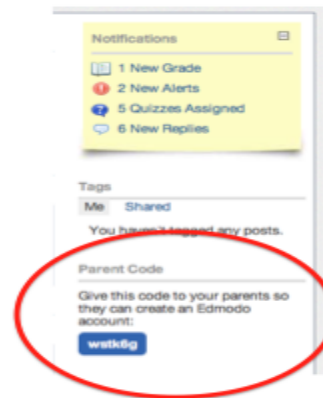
Notifications

1 New Grade
2 New Alerts
5 Quizzes Assigned
6 New Replies

Tags

Me Shared

You haven't tagged any posts.

Parent Code

Give this code to your parents so they can create an Edmodo account:

wstk6g